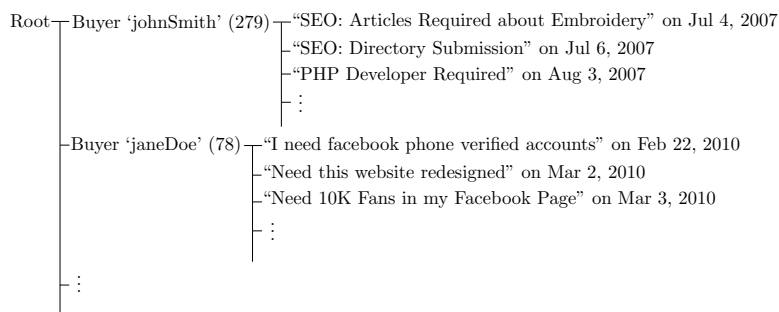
Root
Buyer 'johnSmith' (279)
"SEO: Articles Required about Embroidery" on Jul 4, 2007
"SEO: Directory Submission" on Jul 6, 2007
"PHP Developer Required" on Aug 3, 2007
⋮
Buyer 'janeDoe' (78)
"I need facebook phone verified accounts" on Feb 22, 2010
"Need this website redesigned" on Mar 2, 2010
"Need 10K Fans in my Facebook Page" on Mar 3, 2010
⋮
⋮